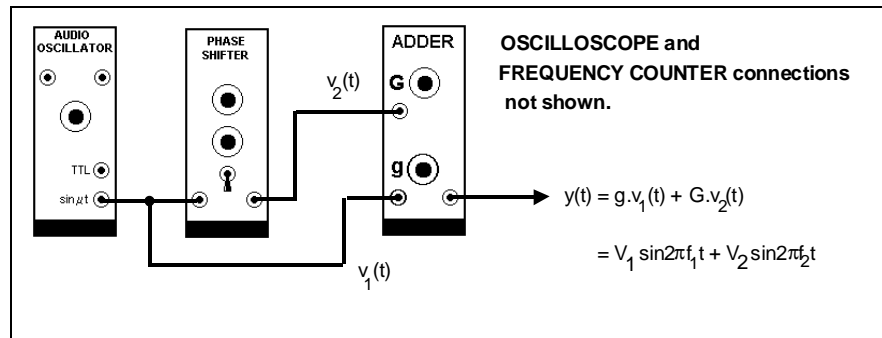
AUDIO OSCILLATOR

TTL

sin$\mu$t

PHASE SHIFTER

ADDER

G

g

$v_2(t)$

$v_1(t)$

OSCILLOSCOPE and FREQUENCY COUNTER connections not shown.

$y(t) = g.v_1(t) + G.v_2(t)$

$= V_1 \sin 2\pi f_1 t + V_2 \sin 2\pi f_2 t$